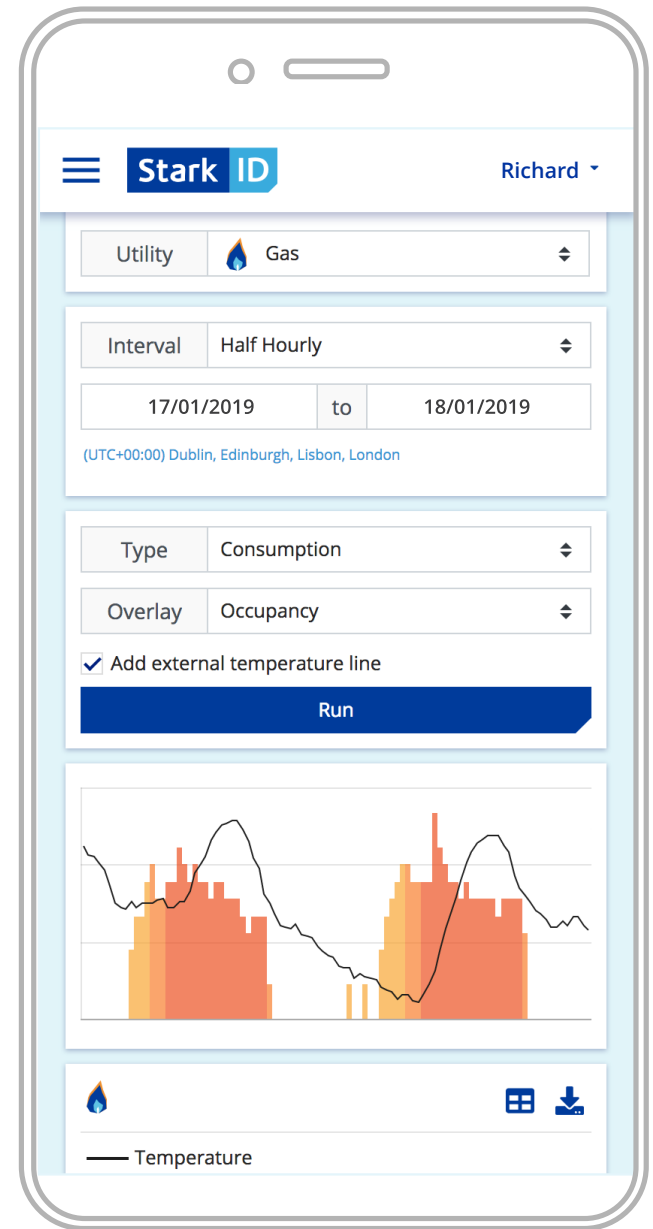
Stark ID

Richard

Utility
Gas

Interval
Half Hourly

17/01/2019
to
18/01/2019

(UTC+00:00) Dublin, Edinburgh, Lisbon, London

Type
Consumption

Overlay
Occupancy

Add external temperature line

Run

Temperature